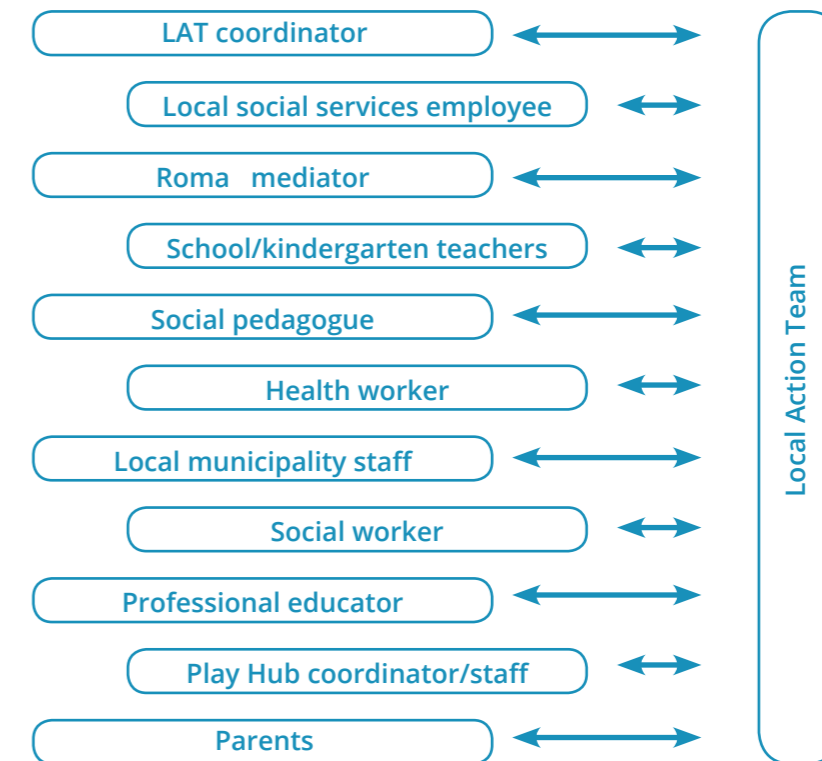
LAT coordinator

Local social services employee

Roma mediator

School/kindergarten teachers

Social pedagogue

Health worker

Local municipality staff

Social worker

Professional educator

Play Hub coordinator/staff

Parents

Local Action Team